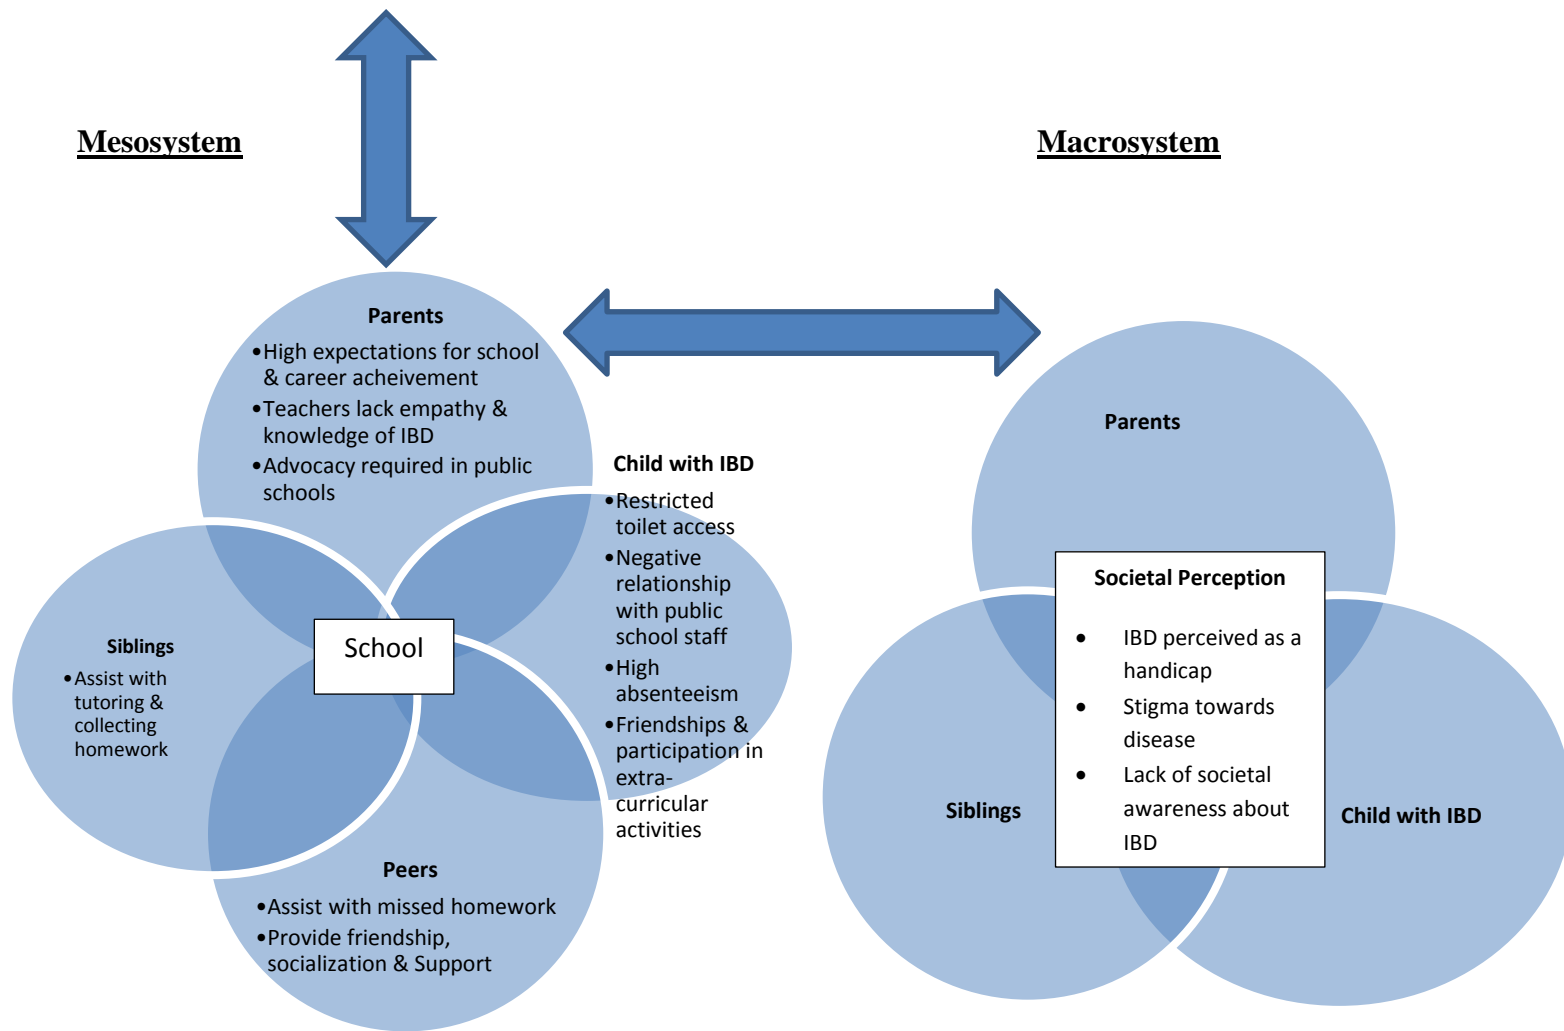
Mesosystem

Macrosystem

Parents
•High expectations for school & career acheivement
•Teachers lack empathy & knowledge of IBD
•Advocacy required in public schools

Child with IBD
•Restricted toilet access
•Negative relationship with public school staff
•High absenteeism
•Friendships & participation in extra-curricular activities

Siblings
•Assist with tutoring & collecting homework

School

Peers
•Assist with missed homework
•Provide friendship, socialization & Support

Parents

Societal Perception
• IBD perceived as a handicap
• Stigma towards disease
• Lack of societal awareness about IBD

Siblings

Child with IBD